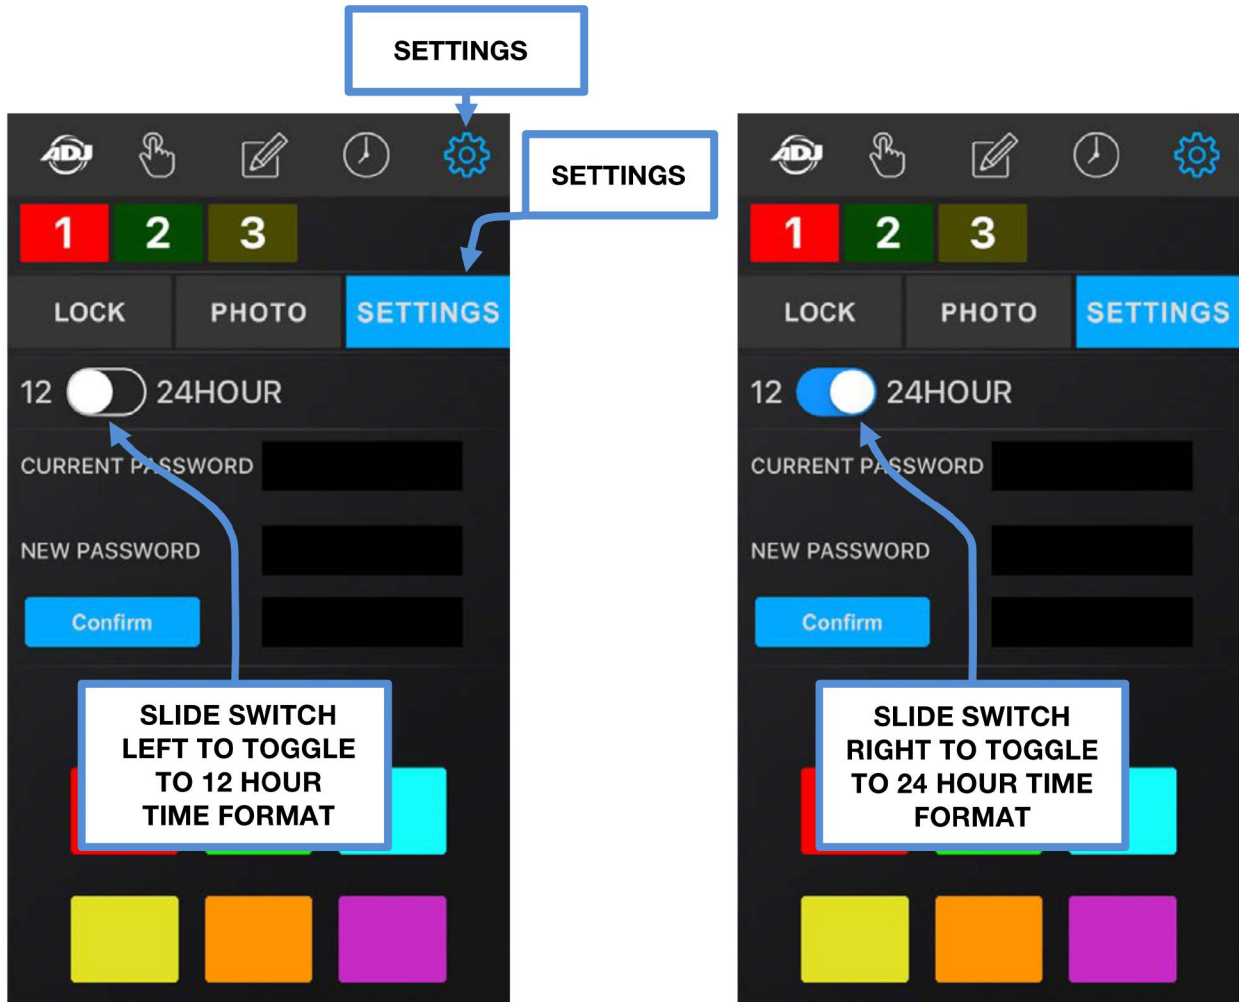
SETTINGS

ADJ

SETTINGS

1 2 3

LOCK PHOTO SETTINGS

12 24HOUR

CURRENT PASSWORD

NEW PASSWORD

Confirm

SLIDE SWITCH LEFT TO TOGGLE TO 12 HOUR TIME FORMAT

ADJ

1 2 3

LOCK PHOTO SETTINGS

12 24HOUR

CURRENT PASSWORD

NEW PASSWORD

Confirm

SLIDE SWITCH RIGHT TO TOGGLE TO 24 HOUR TIME FORMAT